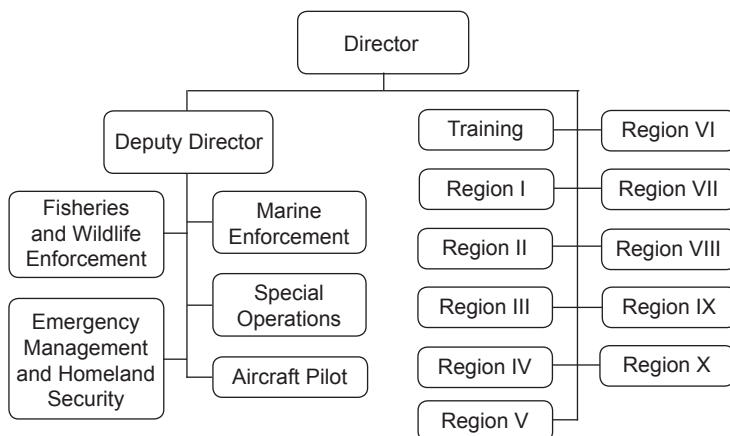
Director

Deputy Director

Fisheries and Wildlife Enforcement

Marine Enforcement

Emergency Management and Homeland Security

Special Operations

Aircraft Pilot

Training

Region VI

Region I

Region VII

Region II

Region VIII

Region III

Region IX

Region IV

Region X

Region V